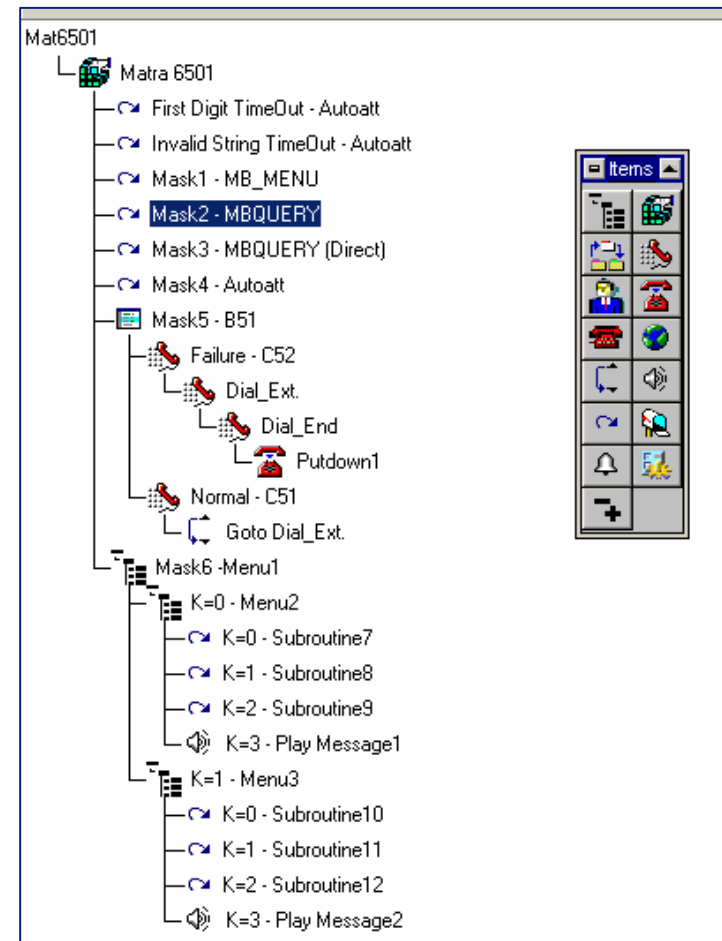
Mat6501
Matra 6501
First Digit TimeOut - Autoatt
Invalid String TimeOut - Autoatt
Mask1 - MB_MENU
Mask2 - MBQUERY
Mask3 - MBQUERY (Direct)
Mask4 - Autoatt
Mask5 - B51
Failure - C52
Dial_Ext.
Dial_End
Putdown1
Normal - C51
Goto Dial_Ext.
Mask6 -Menu1
K=0 - Menu2
K=0 - Subroutine7
K=1 - Subroutine8
K=2 - Subroutine9
K=3 - Play Message1
K=1 - Menu3
K=0 - Subroutine10
K=1 - Subroutine11
K=2 - Subroutine12
K=3 - Play Message2

Items